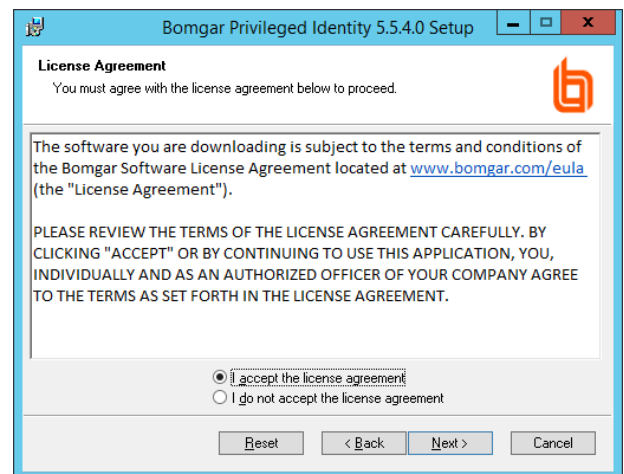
Bomgar Privileged Identity 5.5.4.0 Setup

License Agreement
You must agree with the license agreement below to proceed.

The software you are downloading is subject to the terms and conditions of the Bomgar Software License Agreement located at www.bomgar.com/eula (the "License Agreement").

PLEASE REVIEW THE TERMS OF THE LICENSE AGREEMENT CAREFULLY. BY CLICKING "ACCEPT" OR BY CONTINUING TO USE THIS APPLICATION, YOU, INDIVIDUALLY AND AS AN AUTHORIZED OFFICER OF YOUR COMPANY AGREE TO THE TERMS AS SET FORTH IN THE LICENSE AGREEMENT.

I accept the license agreement
I do not accept the license agreement

Reset
< Back
Next >
Cancel